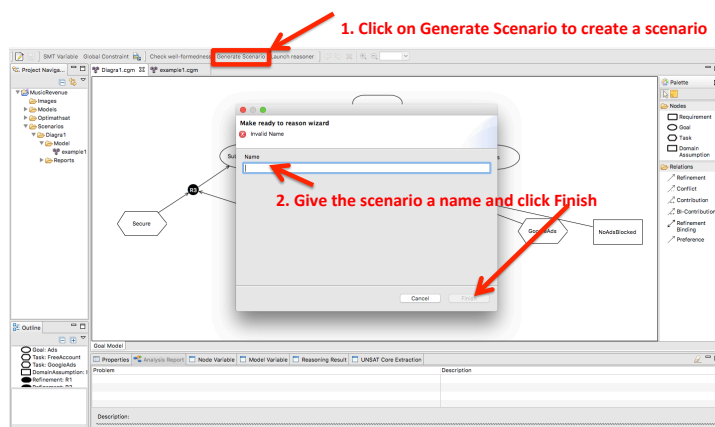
1. Click on Generate Scenario to create a scenario

SMT Variable Global Constraint Check well-formedness Generate Scenario Launch reasoner

Project Naviga... Diagra1.cgm example1.cgm

MusicRevenue
Images
Models
Optimathsat
Scenarios
Diagre1
Model
example1
Reports

Palette
Nodes
Requirement
Goal
Task
Domain Assumption
Relations
Refinement
Conflict
Contribution
Bi-Contribution
Refinement Binding
Preference

Make ready to reason wizard
Invalid Name
Name
Cancel Finish

2. Give the scenario a name and click Finish

R3
Secure
GoogleAds
NoAdsBlocked

Outline
Goal: Ads
Task: FreeAccount
Task: GoogleAds
DomainAssumption: I
Refinement: R1

Goal Model
Properties Analysis Report Node Variable Model Variable Reasoning Result UNSAT Core Extraction
Problem
Description
Description: